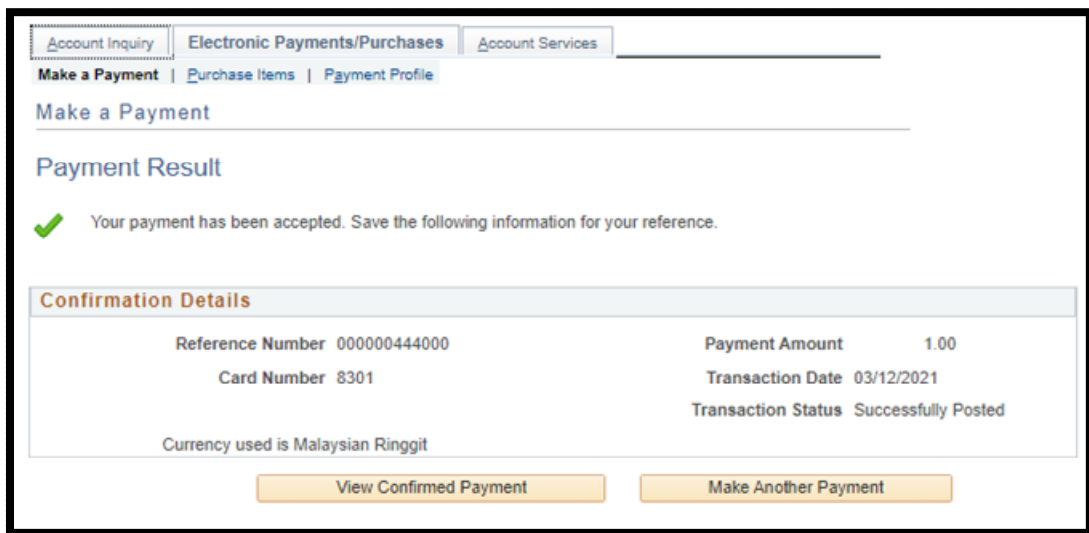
Account Inquiry | Electronic Payments/Purchases | Account Services

Make a Payment | Purchase Items | Payment Profile

Make a Payment

Payment Result

Your payment has been accepted. Save the following information for your reference.

Confirmation Details

Reference Number 000000444000

Card Number 8301

Payment Amount 1.00

Transaction Date 03/12/2021

Transaction Status Successfully Posted

Currency used is Malaysian Ringgit

View Confirmed Payment

Make Another Payment